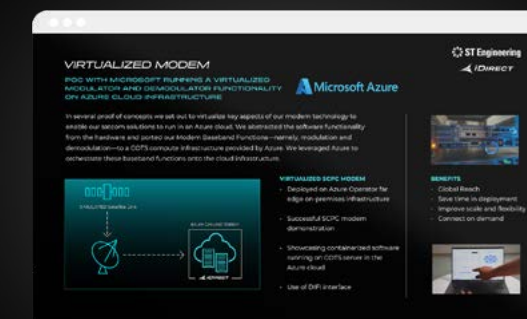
VIRTUALIZED MODEM

POC WITH MICROSOFT RUNNING A VIRTUALIZED MODULATOR AND DEMODULATOR FUNCTIONALITY ON AZURE CLOUD INFRASTRUCTURE

Microsoft Azure

ST Engineering
iDIRECT

In several proof of concepts we set out to virtualize key aspects of our modem technology to enable our satcom solutions to run in an Azure cloud. We abstracted the software functionality from the hardware and ported our Modem Baseband Functions—namely, modulation and demodulation—to a COTS compute infrastructure provided by Azure. We leveraged Azure to orchestrate these baseband functions onto the cloud infrastructure.

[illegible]

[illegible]

iDIRECT

VIRTUALIZED SCPC MODEM
- Deployed on Azure Operator far edge on-premises infrastructure
- Successful SCPC modem demonstration
- Showcasing containerized software running on COTS server in the Azure cloud
- Use of DIFI interface

BENEFITS
- Global Reach
- Save time in deployment
- Improve scale and flexibility
- Connect on demand